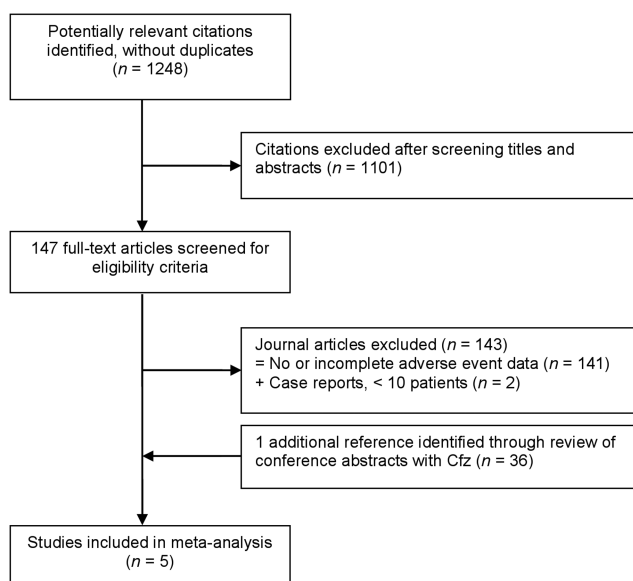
Potentially relevant citations identified, without duplicates ($n$ = 1248)

Citations excluded after screening titles and abstracts ($n$ = 1101)

147 full-text articles screened for eligibility criteria

Journal articles excluded ($n$ = 143)
= No or incomplete adverse event data ($n$ = 141)
+ Case reports, < 10 patients ($n$ = 2)

1 additional reference identified through review of conference abstracts with Cfz ($n$ = 36)

Studies included in meta-analysis ($n$ = 5)